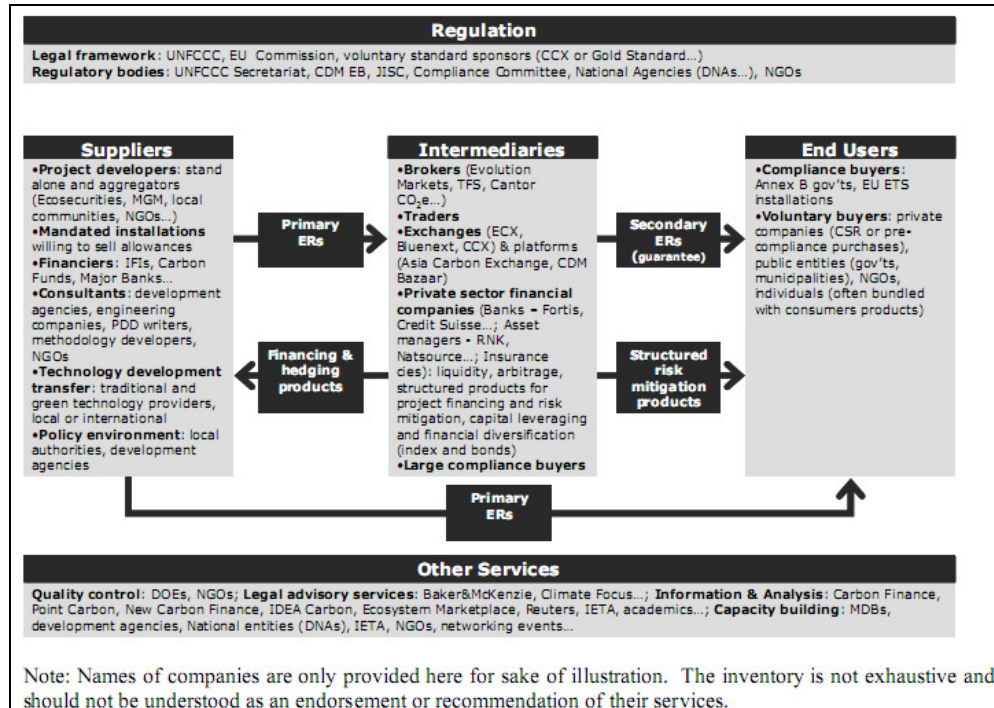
Regulation

Legal framework: UNFCCC, EU Commission, voluntary standard sponsors (CCX or Gold Standard...)
Regulatory bodies: UNFCCC Secretariat, CDM EB, JISC, Compliance Committee, National Agencies (DNAs...), NGOs

Suppliers

•Project developers: stand alone and aggregators (Ecosecurities, MGM, local communities, NGOs...)
•Mandated installations willing to sell allowances
•Financiers: IFIs, Carbon Funds, Major Banks...
•Consultants: development agencies, engineering companies, PDD writers, methodology developers, NGOs
•Technology development transfer: traditional and green technology providers, local or international
•Policy environment: local authorities, development agencies

Primary ERs

Financing & hedging products

Intermediaries

•Brokers (Evolution Markets, TFS, Cantor $CO_2$e...)
•Traders
•Exchanges (ECX, Bluenext, CCX) & platforms (Asia Carbon Exchange, CDM Bazaar)
•Private sector financial companies (Banks – Fortis, Credit Suisse...; Asset managers - RNK, Natsource...; Insurance cies): liquidity, arbitrage, structured products for project financing and risk mitigation, capital leveraging and financial diversification (index and bonds)
•Large compliance buyers

Secondary ERs (guarantee)

Structured risk mitigation products

End Users

•Compliance buyers: Annex B gov'ts, EU ETS installations
•Voluntary buyers: private companies (CSR or pre-compliance purchases), public entities (gov'ts, municipalities), NGOs, individuals (often bundled with consumers products)

Primary ERs

Other Services

Quality control: DOEs, NGOs; Legal advisory services: Baker&McKenzie, Climate Focus...; Information & Analysis: Carbon Finance, Point Carbon, New Carbon Finance, IDEA Carbon, Ecosystem Marketplace, Reuters, IETA, academics...; Capacity building: MDBs, development agencies, National entities (DNAs), IETA, NGOs, networking events...

Note: Names of companies are only provided here for sake of illustration. The inventory is not exhaustive and should not be understood as an endorsement or recommendation of their services.